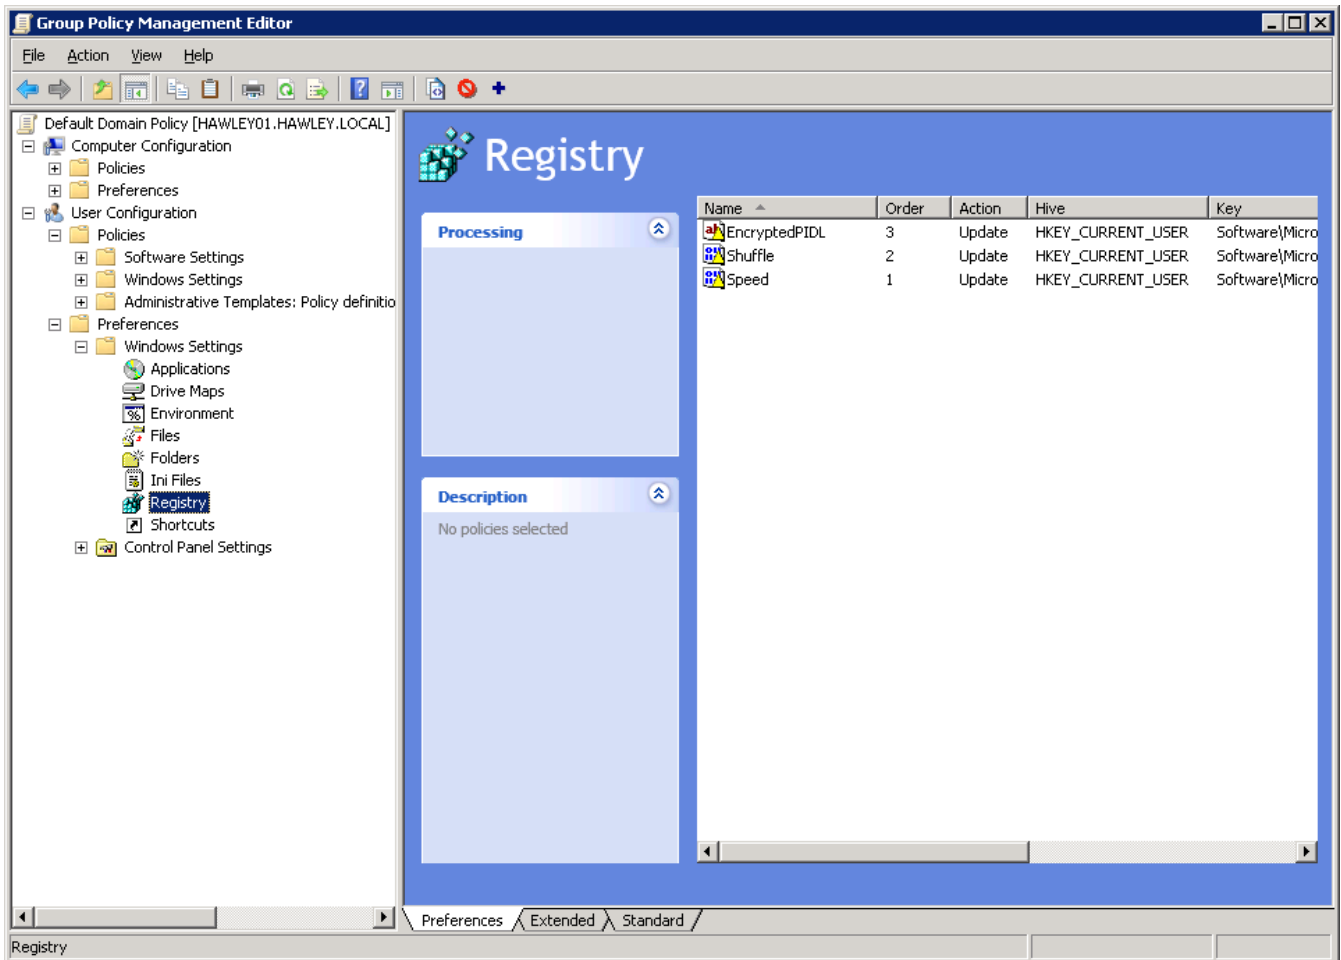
Group Policy Management Editor

File Action View Help

Default Domain Policy [HAWLEY01.HAWLEY.LOCAL]
Computer Configuration
Policies
Preferences
User Configuration
Policies
Software Settings
Windows Settings
Administrative Templates: Policy definitio
Preferences
Windows Settings
Applications
Drive Maps
Environment
Files
Folders
Ini Files
Registry
Shortcuts
Control Panel Settings

Registry

Processing

Description

No policies selected

| Name | Order | Action | Hive | Key |
|---|---|---|---|---|
| EncryptedPIDL | 3 | Update | HKEY_CURRENT_USER | Software\Micro |
| Shuffle | 2 | Update | HKEY_CURRENT_USER | Software\Micro |
| Speed | 1 | Update | HKEY_CURRENT_USER | Software\Micro |

Preferences Extended Standard

Registry